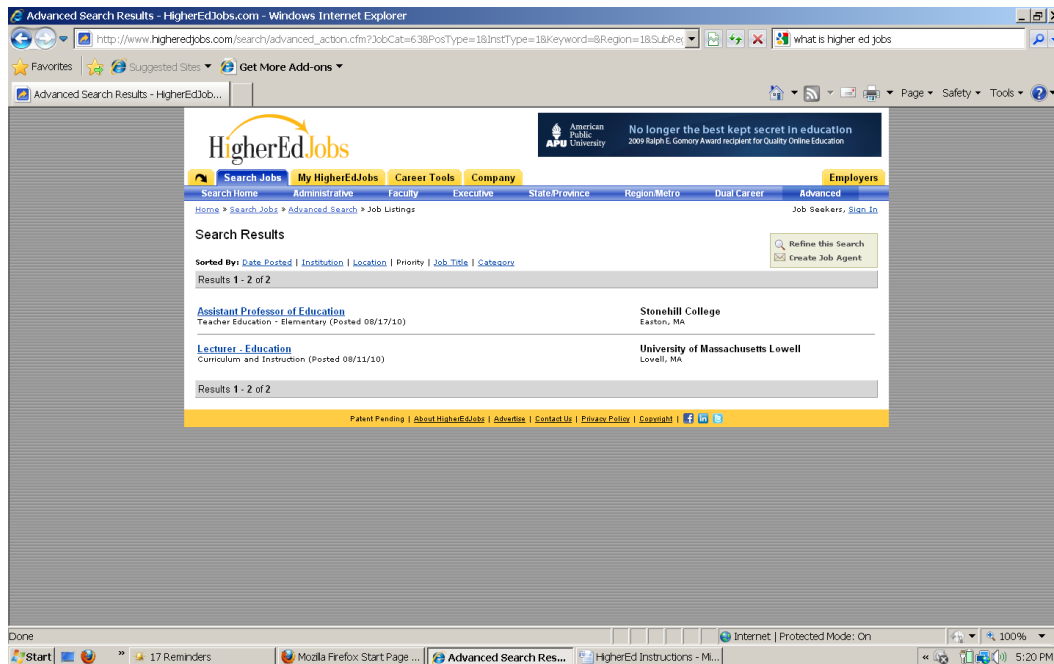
Advanced Search Results - HigherEdJobs.com - Windows Internet Explorer

http://www.higheredjobs.com/search/advanced_action.cfm?JobCat=63&PosType=1&InstType=1&Keyword=&Region=1&SubRe

what is higher ed jobs

Favorites | Suggested Sites ▾ | Get More Add-ons ▾

Advanced Search Results - HigherEdJob...

Page ▾ Safety ▾ Tools ▾

HigherEdJobs

American Public University APU

No longer the best kept secret in education
2009 Ralph E. Gomory Award recipient for Quality Online Education

Search Jobs | My HigherEdJobs | Career Tools | Company | Employers

Search Home | Administrative | Faculty | Executive | State/Province | Region/Metro | Dual Career | Advanced

Home » Search Jobs » Advanced Search » Job Listings

Job Seekers, Sign In

Search Results

Refine this Search
Create Job Agent

Sorted By: Date Posted | Institution | Location | Priority | Job Title | Category

Results 1 - 2 of 2

Assistant Professor of Education
Teacher Education - Elementary (Posted 08/17/10)

Stonehill College
Easton, MA

Lecturer - Education
Curriculum and Instruction (Posted 08/11/10)

University of Massachusetts Lowell
Lowell, MA

Results 1 - 2 of 2

Patent Pending | About HigherEdJobs | Advertise | Contact Us | Privacy Policy | Copyright |

Done

Internet | Protected Mode: On

100%

Start | 17 Reminders | Mozilla Firefox Start Page ... | Advanced Search Res... | HigherEd Instructions - Mi...

5:20 PM